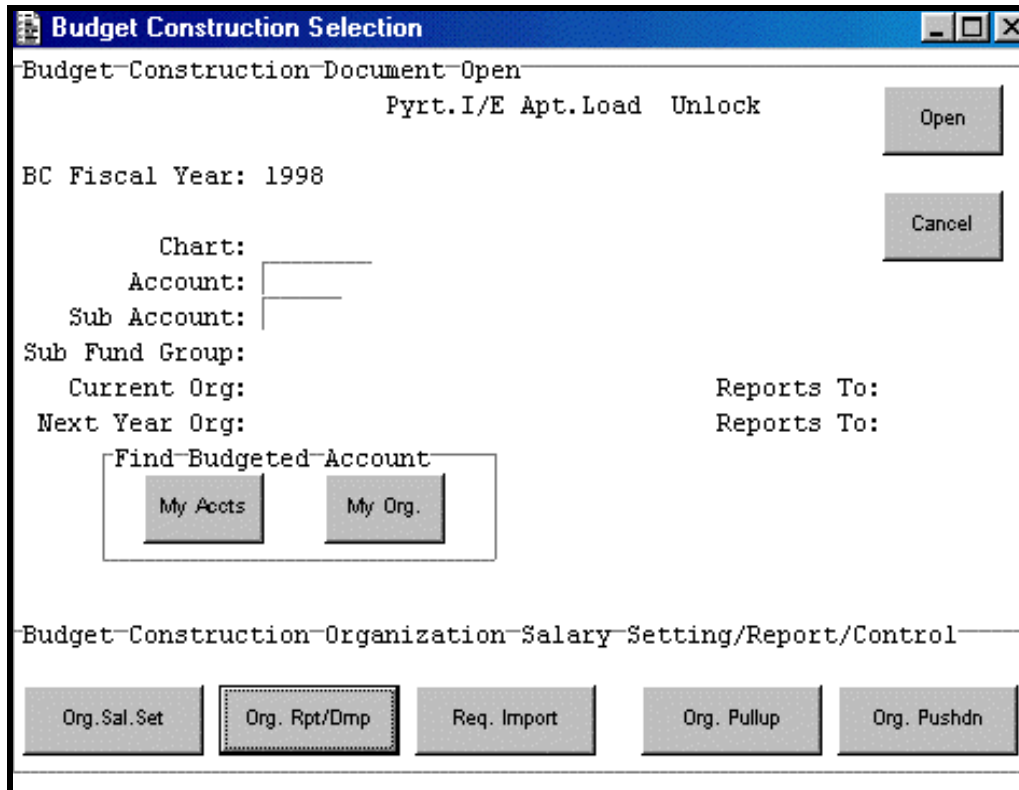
Budget Construction Selection

Budget Construction Document Open

Pyrt.I/E Apt.Load Unlock

Open

BC Fiscal Year: 1998

Cancel

Chart:
Account:
Sub Account:
Sub Fund Group:
Current Org:
Reports To:
Next Year Org:
Reports To:

Find Budgeted Account

My Accts

My Org.

Budget Construction Organization Salary Setting/Report/Control

Org.Sal.Set

Org. Rpt/Dmp

Req. Import

Org. Pullup

Org. Pushdn